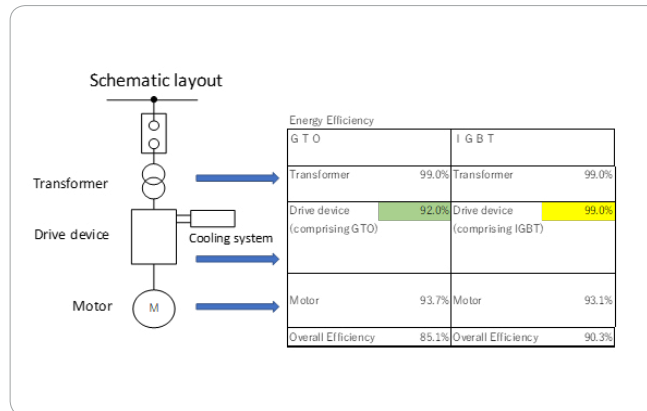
Schematic layout

Transformer

Drive device

Cooling system

Motor

M

Energy Efficiency

| G T O | | I G B T | |
|---|---|---|---|
| Transformer | 99.0% | Transformer | 99.0% |
| Drive device (comprising GTO) | 92.0% | Drive device (comprising IGBT) | 99.0% |
| Motor | 93.7% | Motor | 93.1% |
| Overall Efficiency | 85.1% | Overall Efficiency | 90.3% |